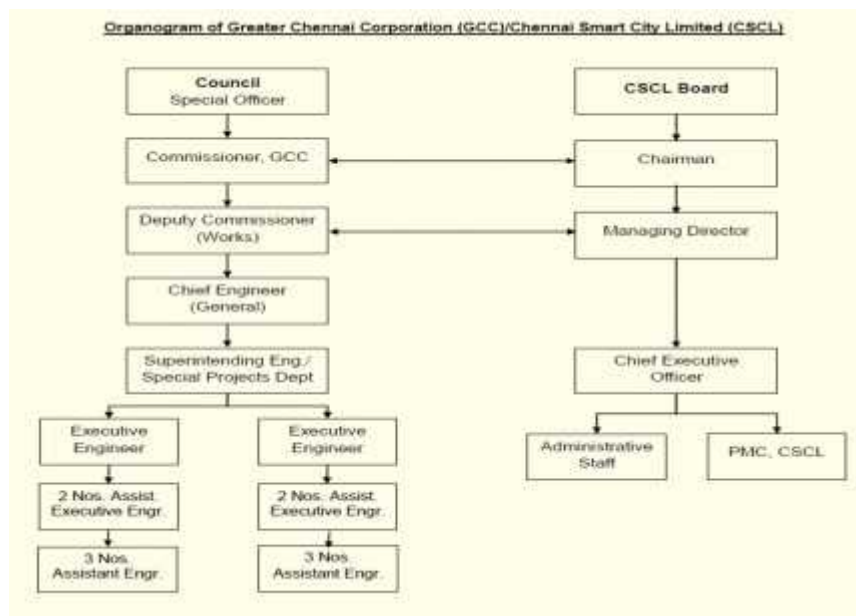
Organogram of Greater Chennai Corporation (GCC)/Chennai Smart City Limited (CSCL)

Council
Special Officer

Commissioner, GCC

Deputy Commissioner (Works)

Chief Engineer (General)

Superintending Eng./ Special Projects Dept

Executive Engineer

2 Nos. Assist. Executive Engr.

3 Nos. Assistant Engr.

Executive Engineer

2 Nos. Assist. Executive Engr.

3 Nos Assistant Engr.

CSCL Board

Chairman

Managing Director

Chief Executive Officer

Administrative Staff

PMC, CSCL